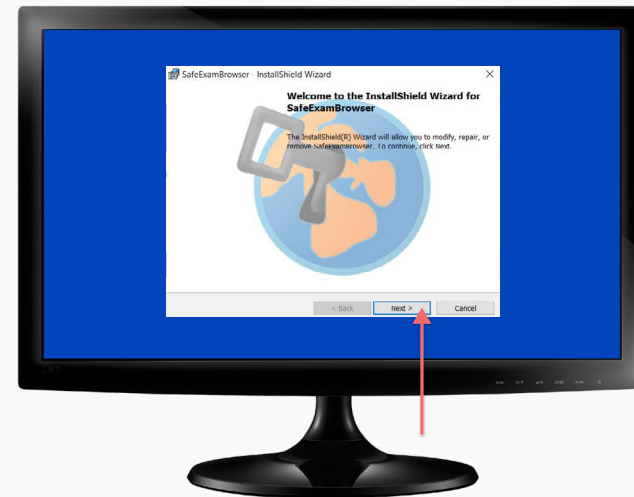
SafeExamBrowser - InstallShield Wizard

×

Welcome to the InstallShield Wizard for SafeExamBrowser

The InstallShield(R) Wizard will allow you to modify, repair, or remove SafeExamBrowser. To continue, click Next.

< Back

Next >

Cancel